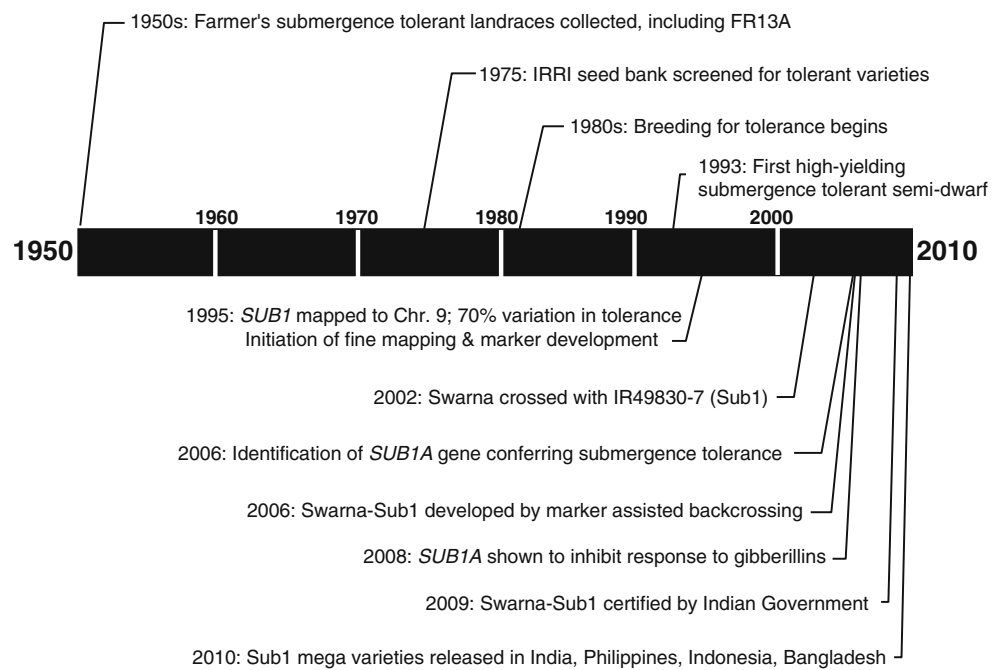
1950s: Farmer's submergence tolerant landraces collected, including FR13A

1975: IRRI seed bank screened for tolerant varieties

1980s: Breeding for tolerance begins

1993: First high-yielding submergence tolerant semi-dwarf

1950

1960

1970

1980

1990

2000

2010

1995: *SUB1* mapped to Chr. 9; 70% variation in tolerance Initiation of fine mapping & marker development

2002: Swarna crossed with IR49830-7 (Sub1)

2006: Identification of *SUB1A* gene conferring submergence tolerance

2006: Swarna-Sub1 developed by marker assisted backcrossing

2008: *SUB1A* shown to inhibit response to gibberillins

2009: Swarna-Sub1 certified by Indian Government

2010: Sub1 mega varieties released in India, Philippines, Indonesia, Bangladesh